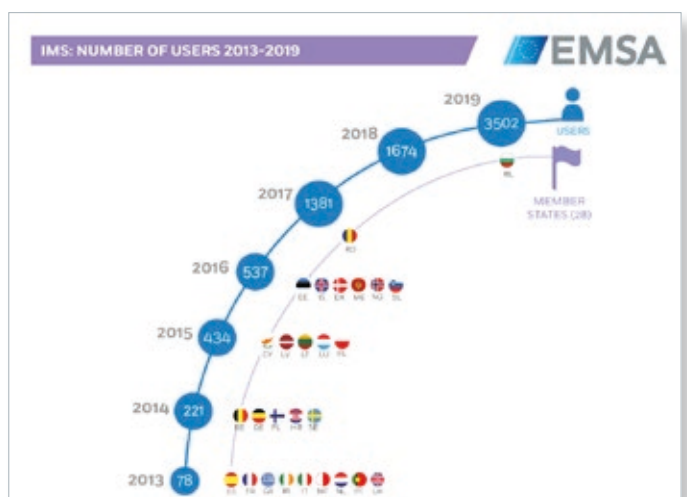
IMS: NUMBER OF USERS 2013-2019

EMSA

2019 3502

USERS

2018 1674

BG

MEMBER STATES (28)

2017 1381

RO

2016 537

EE IS EN ME NO SL

2015 434

CY LV LT LU PL

2014 221

BE DE FI HR SE

2013 78

ES FR GR IE IT MT NL PT UK